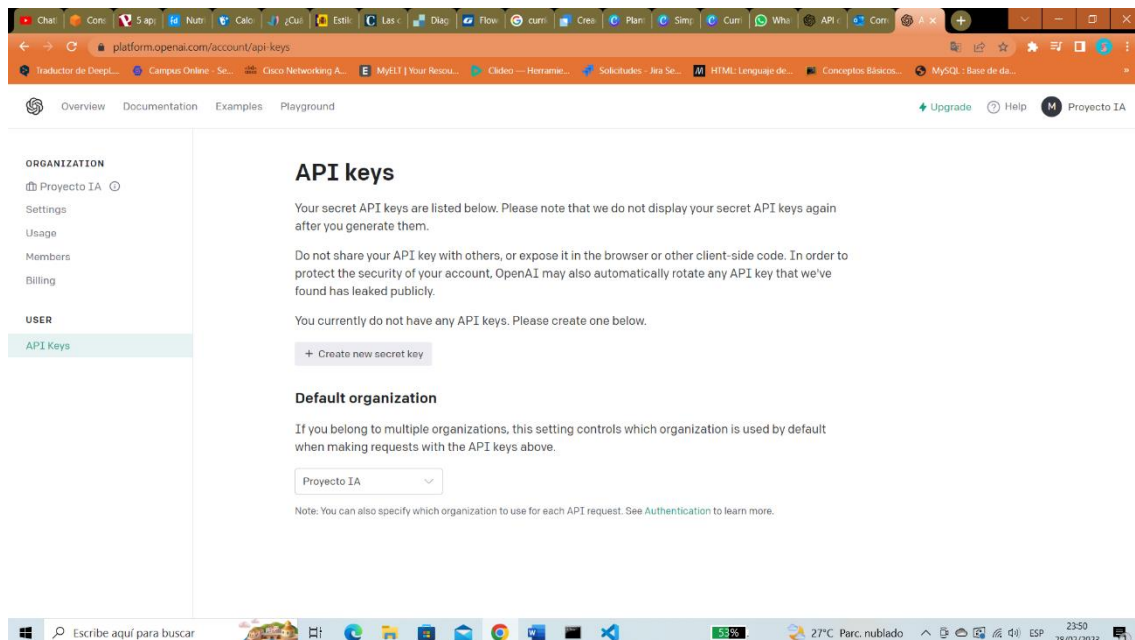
Chat | Corr | 5 ap | Nutr | Calo | ¿Cuá | Estilo | Las c | Diag | Flow | curri | Crea | Plan | Simp | Curri | Wha | API | Com | A

platform.openai.com/account/api-keys

Traductor de DeepL... | Campus Online - Se... | Cisco Networking A... | MyELT | Your Resou... | Clideo — Herramie... | Solicitudes - Jira Se... | HTML: Lenguaje de... | Conceptos Básicos... | MySQL : Base de da...

Overview Documentation Examples Playground

Upgrade Help M Proyecto IA

ORGANIZATION
Proyecto IA
Settings
Usage
Members
Billing

USER
API Keys

API keys

Your secret API keys are listed below. Please note that we do not display your secret API keys again after you generate them.

Do not share your API key with others, or expose it in the browser or other client-side code. In order to protect the security of your account, OpenAI may also automatically rotate any API key that we've found has leaked publicly.

You currently do not have any API keys. Please create one below.

+ Create new secret key

Default organization

If you belong to multiple organizations, this setting controls which organization is used by default when making requests with the API keys above.

Proyecto IA

Note: You can also specify which organization to use for each API request. See Authentication to learn more.

Escribe aquí para buscar

53%

27°C Parc. nublado ESP 23:50 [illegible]